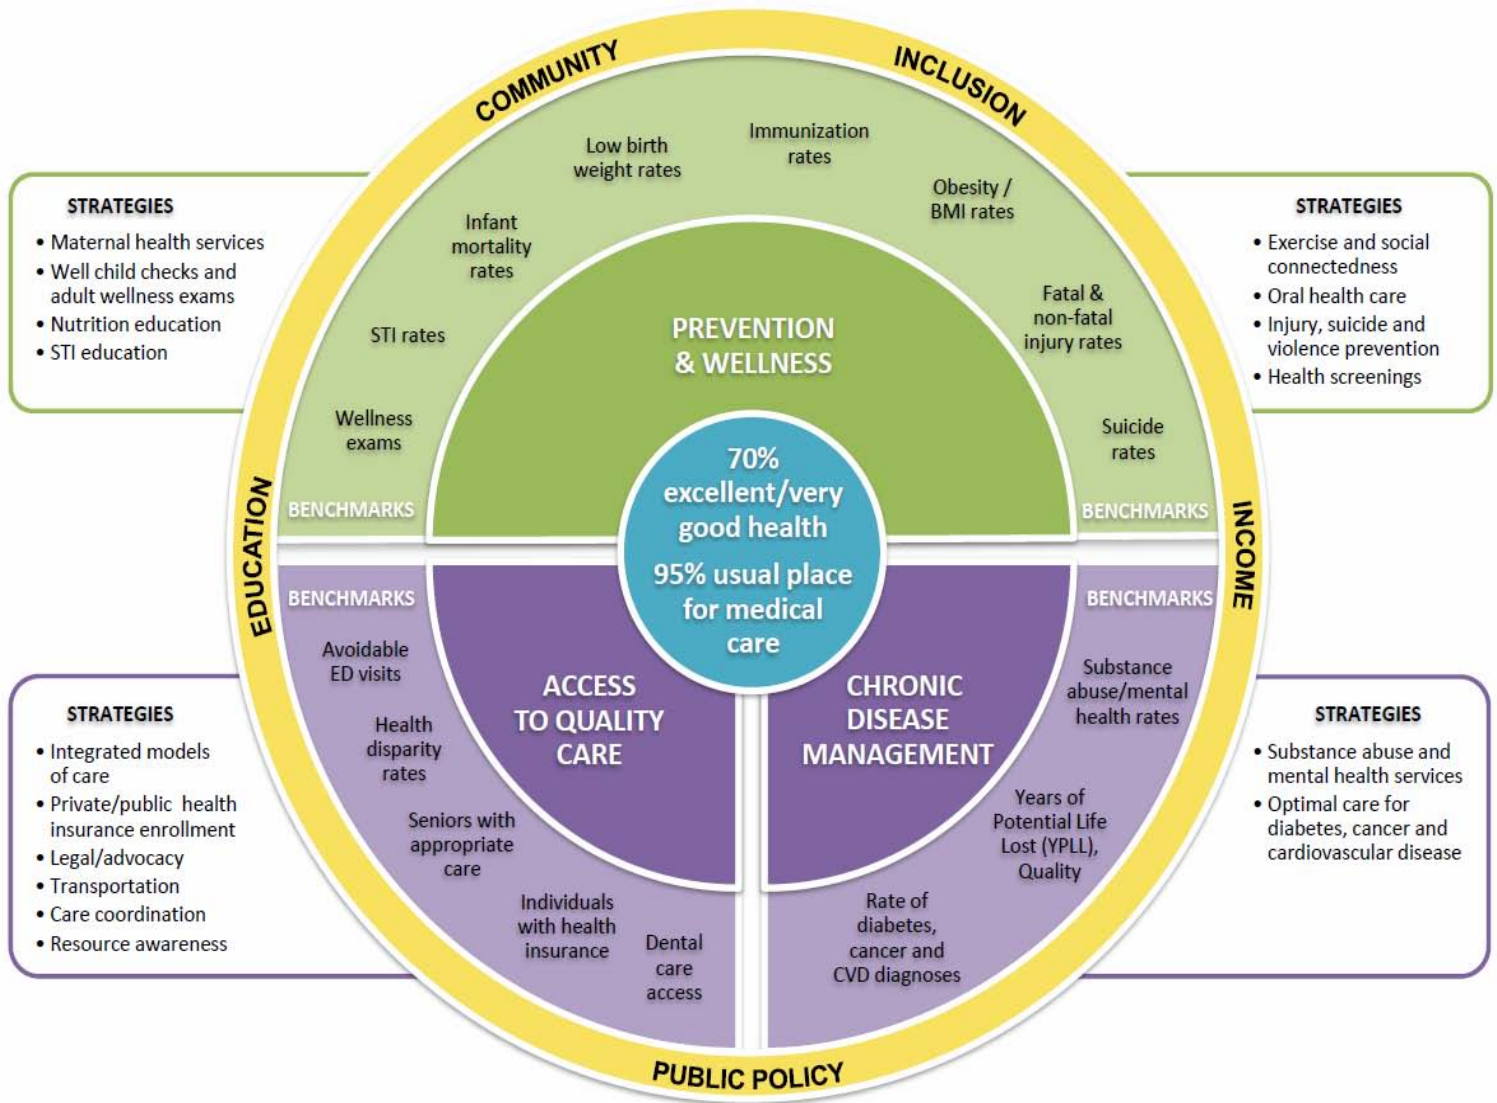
COMMUNITY

INCLUSION

STRATEGIES
• Maternal health services
• Well child checks and adult wellness exams
• Nutrition education
• STI education

STRATEGIES
• Exercise and social connectedness
• Oral health care
• Injury, suicide and violence prevention
• Health screenings

Low birth weight rates

Immunization rates

Obesity / BMI rates

Infant mortality rates

Fatal & non-fatal injury rates

STI rates

Wellness exams

Suicide rates

PREVENTION & WELLNESS

BENCHMARKS

BENCHMARKS

70% excellent/very good health

95% usual place for medical care

EDUCATION

INCOME

BENCHMARKS

BENCHMARKS

Avoidable ED visits

Substance abuse/mental health rates

ACCESS TO QUALITY CARE

CHRONIC DISEASE MANAGEMENT

Health disparity rates

STRATEGIES
• Integrated models of care
• Private/public health insurance enrollment
• Legal/advocacy
• Transportation
• Care coordination
• Resource awareness

STRATEGIES
• Substance abuse and mental health services
• Optimal care for diabetes, cancer and cardiovascular disease

Seniors with appropriate care

Years of Potential Life Lost (YPLL), Quality

Individuals with health insurance

Dental care access

Rate of diabetes, cancer and CVD diagnoses

PUBLIC POLICY